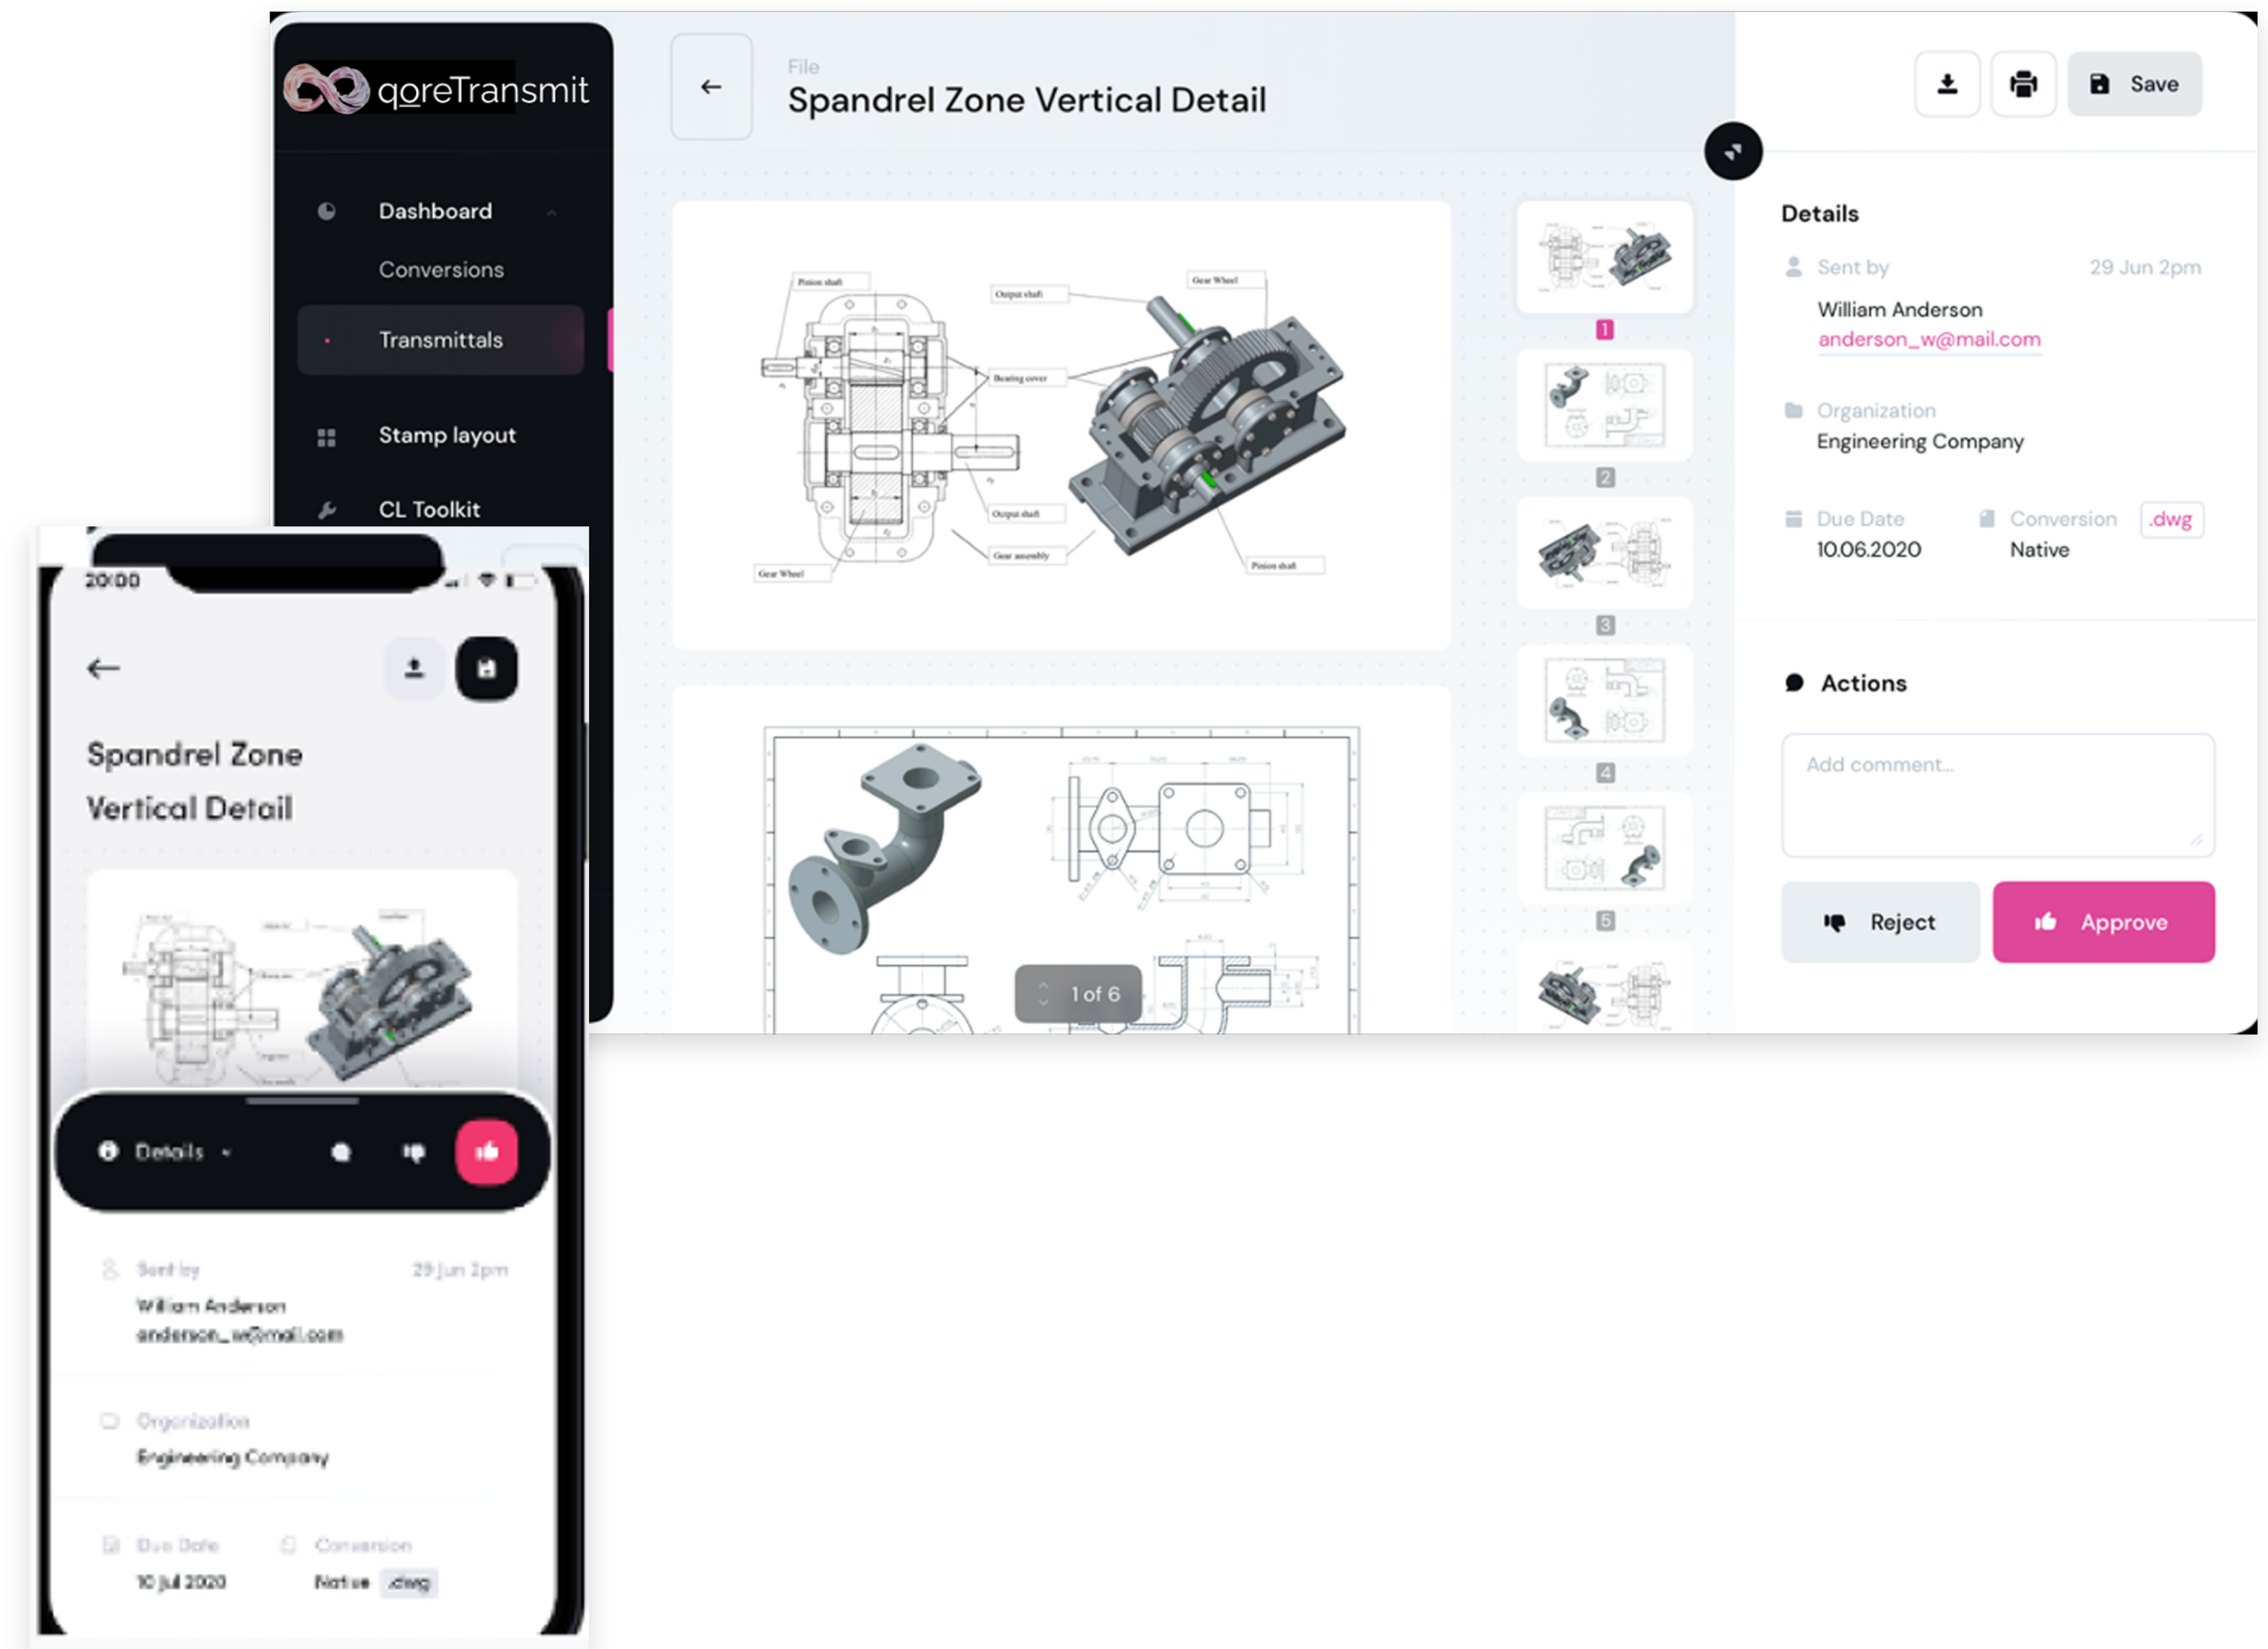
qoreTransmit

Dashboard
Conversions
Transmittals
Stamp layout
CL Toolkit

File
Spandrel Zone Vertical Detail

Save

Pinion shaft
Output shaft
Gear Wheel
Bearing cover
Output shaft
Gear assembly
Gear Wheel
Pinion shaft

1 of 6

1
2
3
4
5

Details
Sent by
29 Jun 2pm
William Anderson
anderson_w@mail.com
Organization
Engineering Company
Due Date
10.06.2020
Conversion
Native
.dwg

Actions
Add comment...
Reject
Approve

20:00

Spandrel Zone Vertical Detail

Details

Sent by
29 Jun 2pm
William Anderson
anderson_w@mail.com
Organization
Engineering Company
Due Date
10 Jul 2020
Conversion
Native
.dwg